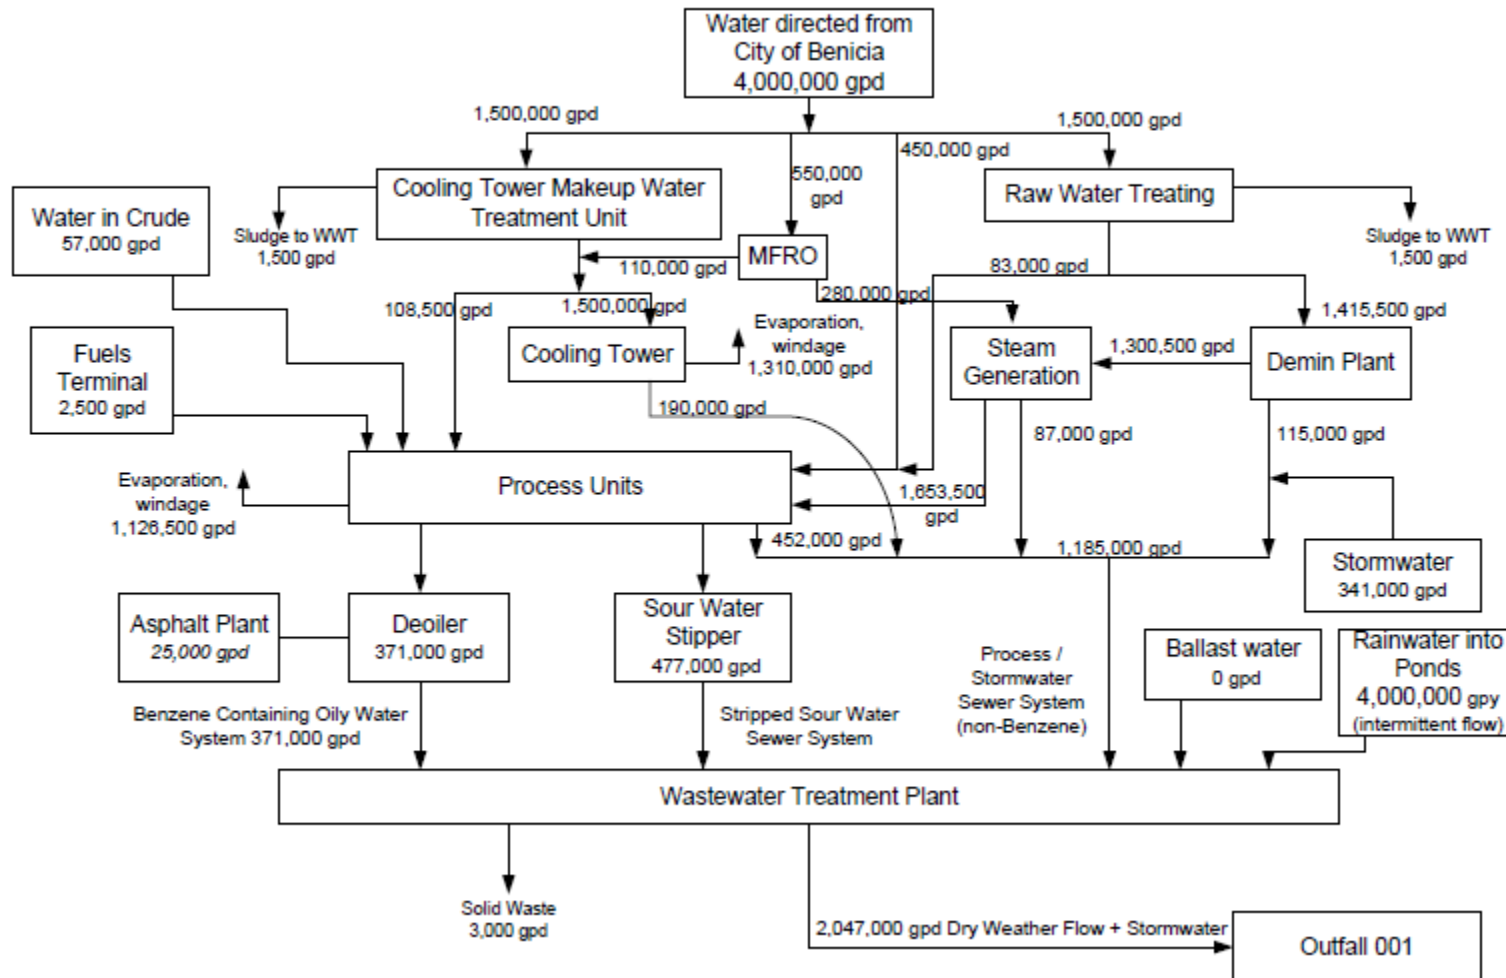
Water directed from City of Benicia 4,000,000 gpd

1,500,000 gpd

1,500,000 gpd

450,000 gpd

550,000 gpd

Cooling Tower Makeup Water Treatment Unit

Raw Water Treating

Water in Crude 57,000 gpd

Sludge to WWT 1,500 gpd

Sludge to WWT 1,500 gpd

MFRO

110,000 gpd

83,000 gpd

280,000 gpd

108,500 gpd

1,500,000 gpd

1,415,500 gpd

Fuels Terminal 2,500 gpd

Cooling Tower

Evaporation, windage 1,310,000 gpd

Steam Generation

1,300,500 gpd

Demin Plant

190,000 gpd

87,000 gpd

115,000 gpd

Evaporation, windage 1,126,500 gpd

Process Units

1,653,500 gpd

452,000 gpd

1,185,000 gpd

Stormwater 341,000 gpd

Asphalt Plant 25,000 gpd

Deoiler 371,000 gpd

Sour Water Stipper 477,000 gpd

Process / Stormwater Sewer System (non-Benzene)

Ballast water 0 gpd

Rainwater into Ponds 4,000,000 gpy (intermittent flow)

Benzene Containing Oily Water System 371,000 gpd

Stripped Sour Water Sewer System

Wastewater Treatment Plant

Solid Waste 3,000 gpd

2,047,000 gpd Dry Weather Flow + Stormwater

Outfall 001